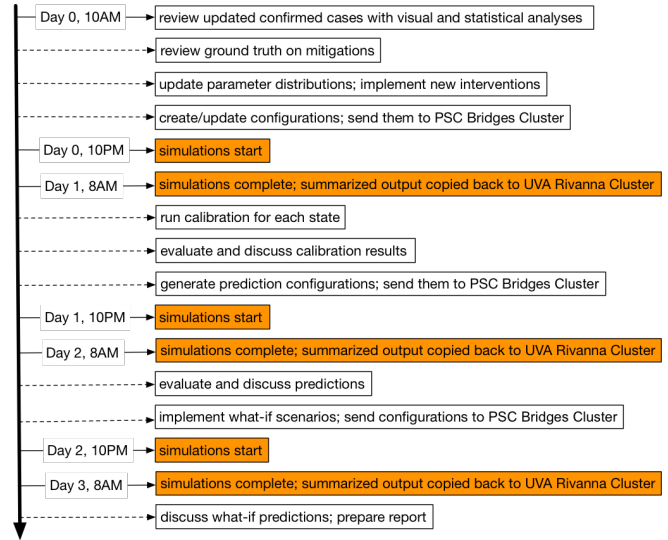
Day 0, 10AM
review updated confirmed cases with visual and statistical analyses
review ground truth on mitigations
update parameter distributions; implement new interventions
create/update configurations; send them to PSC Bridges Cluster
Day 0, 10PM
simulations start
Day 1, 8AM
simulations complete; summarized output copied back to UVA Rivanna Cluster
run calibration for each state
evaluate and discuss calibration results
generate prediction configurations; send them to PSC Bridges Cluster
Day 1, 10PM
simulations start
Day 2, 8AM
simulations complete; summarized output copied back to UVA Rivanna Cluster
evaluate and discuss predictions
implement what-if scenarios; send configurations to PSC Bridges Cluster
Day 2, 10PM
simulations start
Day 3, 8AM
simulations complete; summarized output copied back to UVA Rivanna Cluster
discuss what-if predictions; prepare report